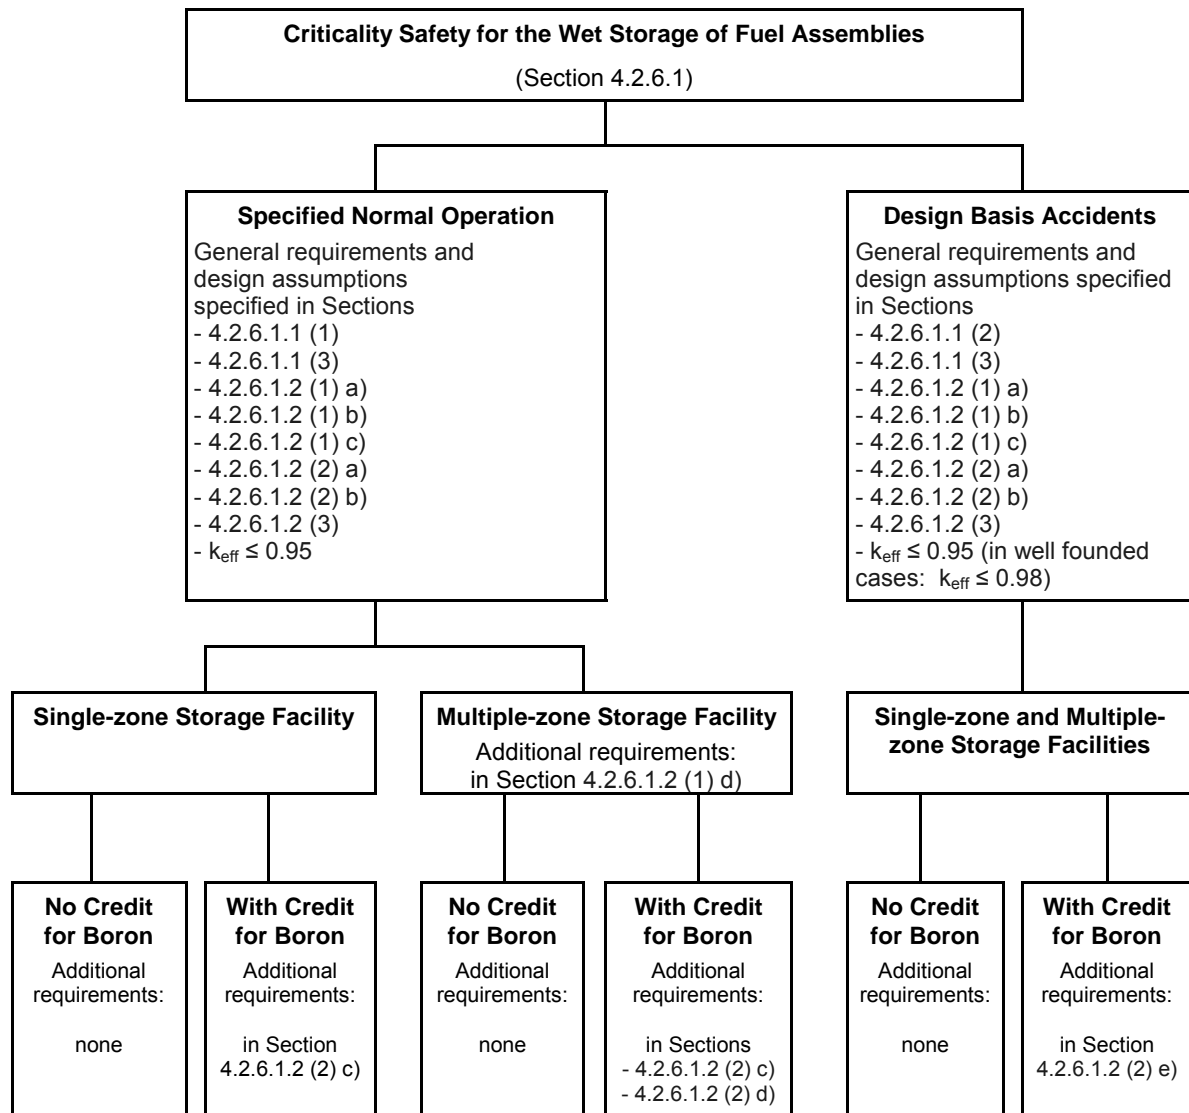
**Criticality Safety for the Wet Storage of Fuel Assemblies**

(Section 4.2.6.1)

**Specified Normal Operation**

General requirements and design assumptions specified in Sections
- 4.2.6.1.1 (1)
- 4.2.6.1.1 (3)
- 4.2.6.1.2 (1) a)
- 4.2.6.1.2 (1) b)
- 4.2.6.1.2 (1) c)
- 4.2.6.1.2 (2) a)
- 4.2.6.1.2 (2) b)
- 4.2.6.1.2 (3)
- $k_{eff} \leq 0.95$

**Design Basis Accidents**

General requirements and design assumptions specified in Sections
- 4.2.6.1.1 (2)
- 4.2.6.1.1 (3)
- 4.2.6.1.2 (1) a)
- 4.2.6.1.2 (1) b)
- 4.2.6.1.2 (1) c)
- 4.2.6.1.2 (2) a)
- 4.2.6.1.2 (2) b)
- 4.2.6.1.2 (3)
- $k_{eff} \leq 0.95$ (in well founded cases: $k_{eff} \leq 0.98$)

**Single-zone Storage Facility**

**Multiple-zone Storage Facility**

Additional requirements: in Section 4.2.6.1.2 (1) d)

**Single-zone and Multiple-zone Storage Facilities**

**No Credit for Boron**

Additional requirements:

none

**With Credit for Boron**

Additional requirements:

in Section 4.2.6.1.2 (2) c)

**No Credit for Boron**

Additional requirements:

none

**With Credit for Boron**

Additional requirements:

in Sections
- 4.2.6.1.2 (2) c)
- 4.2.6.1.2 (2) d)

**No Credit for Boron**

Additional requirements:

none

**With Credit for Boron**

Additional requirements:

in Section 4.2.6.1.2 (2) e)